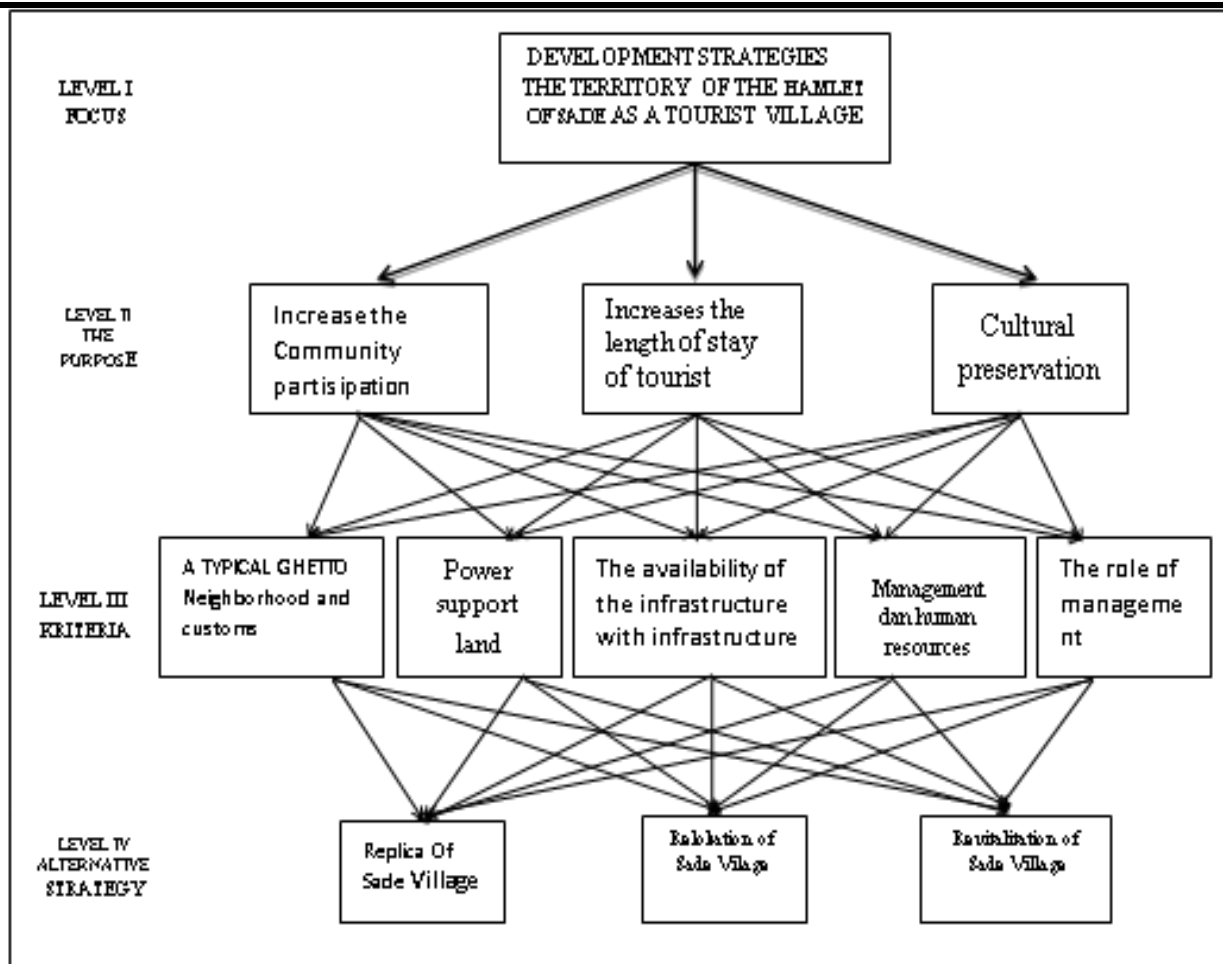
LEVEL I FOCUS

DEVELOPMENT STRATEGIES THE TERRITORY OF THE HAMLET OFSADE AS A TOURIST VILLAGE

LEVEL II THE PURPOSE

Increase the Community partisipation

Increases the length of stay of tourist

Cultural preservation

LEVEL III KRITERIA

A TYPICAL GHETTO Neighborhood and customs

Power support land

The availability of the infrastructure with infrastructure

Management dan human resources

The role of manageme nt

LEVEL IV ALTERNATIVE STRATEGY

Replica Of Sade Village

Relolation of Sade Village

Ravitalitation of Sade Village